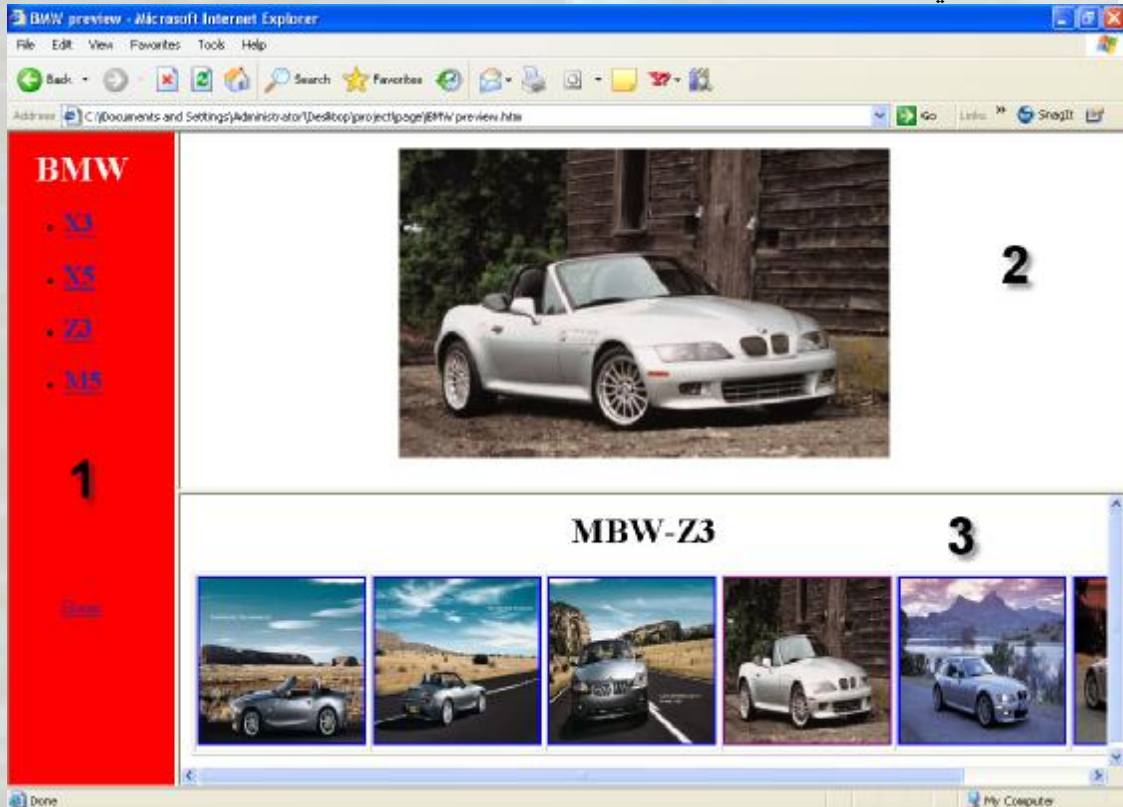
BMW preview - Microsoft Internet Explorer

File Edit View Favorites Tools Help

Back Search Favorites

Address C:\Documents and Settings\Administrator\Desktop\projectpage\BMW preview.htm Go Links » SnagIt

BMW

- X3
- X5
- Z3
- M5

1

Home

2

MBW-Z3

3

Done My Computer